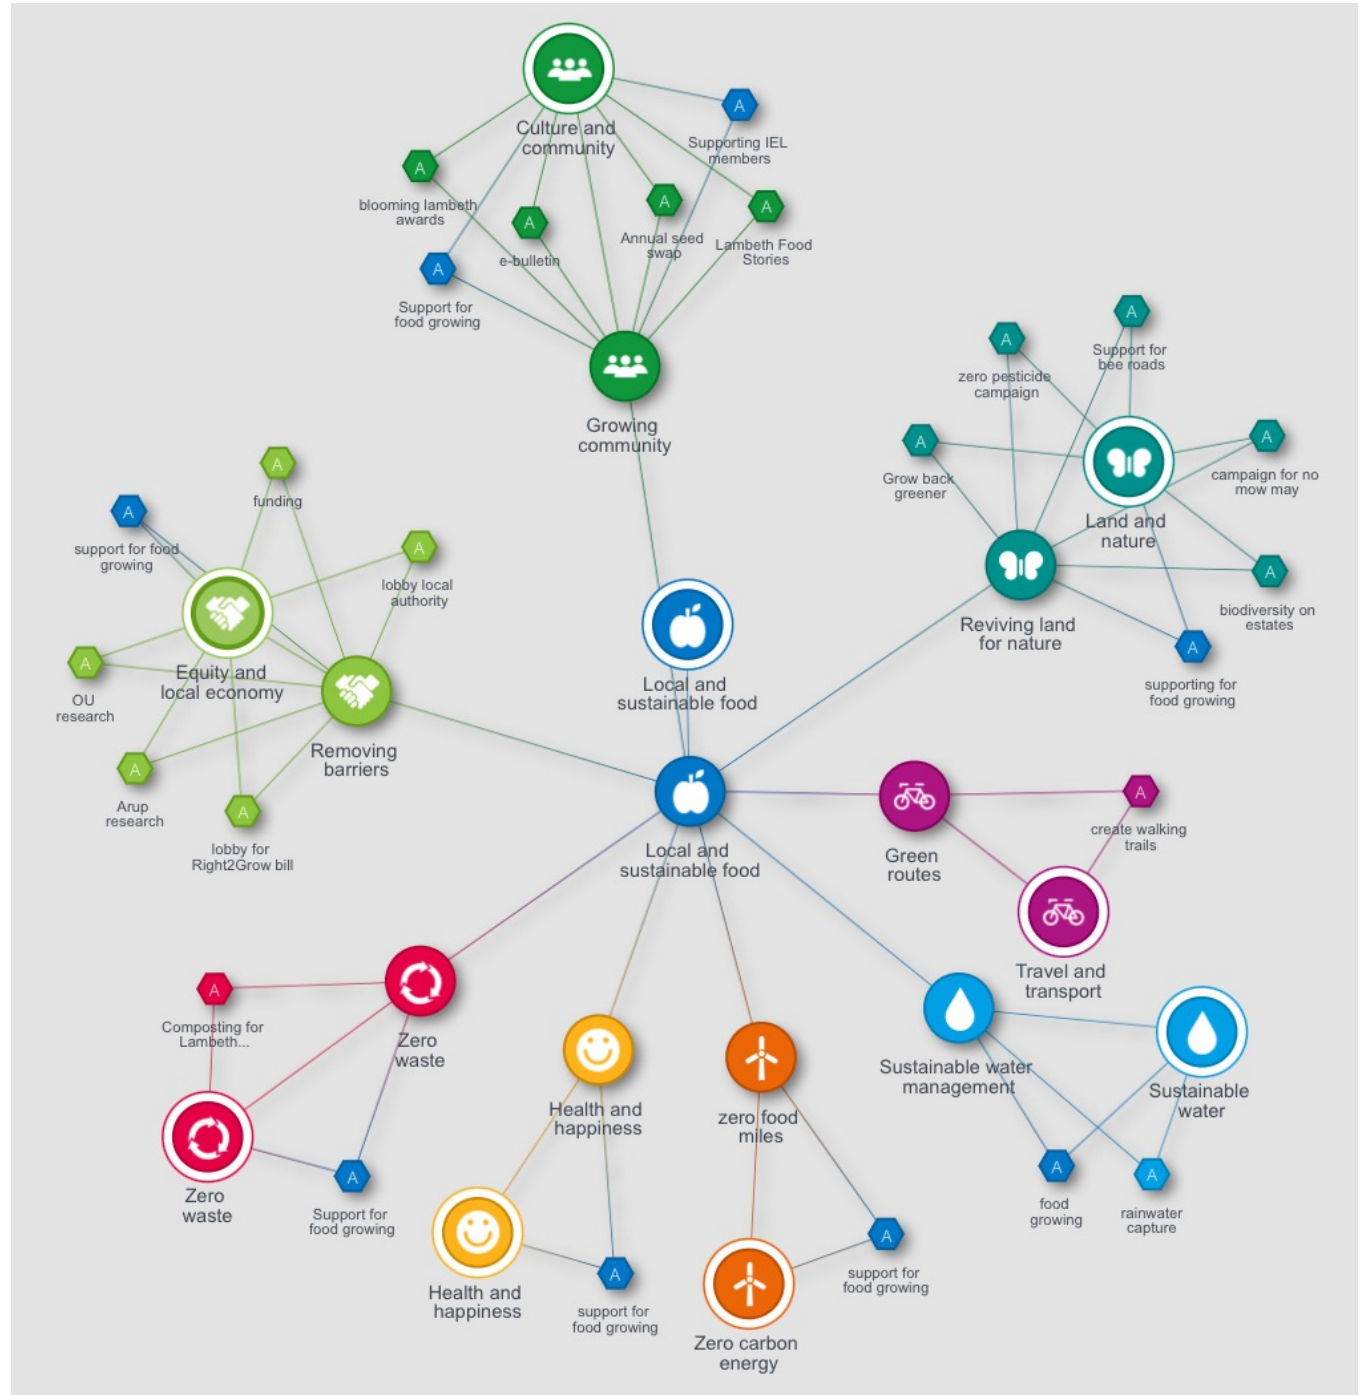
Culture and community

A
Supporting IEL members

A
blooming lambeth awards

A
e-bulletin

A
Annual seed swap

A
Lambeth Food Stories

A
Support for food growing

Growing community

A
zero pesticide campaign

A
Support for bee roads

A
Grow back greener

Land and nature

A
campaign for no mow may

Reviving land for nature

A
biodiversity on estates

A
supporting for food growing

A
funding

A
support for food growing

A
lobby local authority

Equity and local economy

A
OU research

Removing barriers

A
Arup research

A
lobby for Right2Grow bill

Local and sustainable food

Local and sustainable food

Green routes

A
create walking trails

Travel and transport

A
Composting for Lambeth...

Zero waste

Zero waste

A
Support for food growing

Health and happiness

zero food miles

Sustainable water management

Sustainable water

A
food growing

A
rainwater capture

Health and happiness

A
support for food growing

Zero carbon energy

A
support for food growing